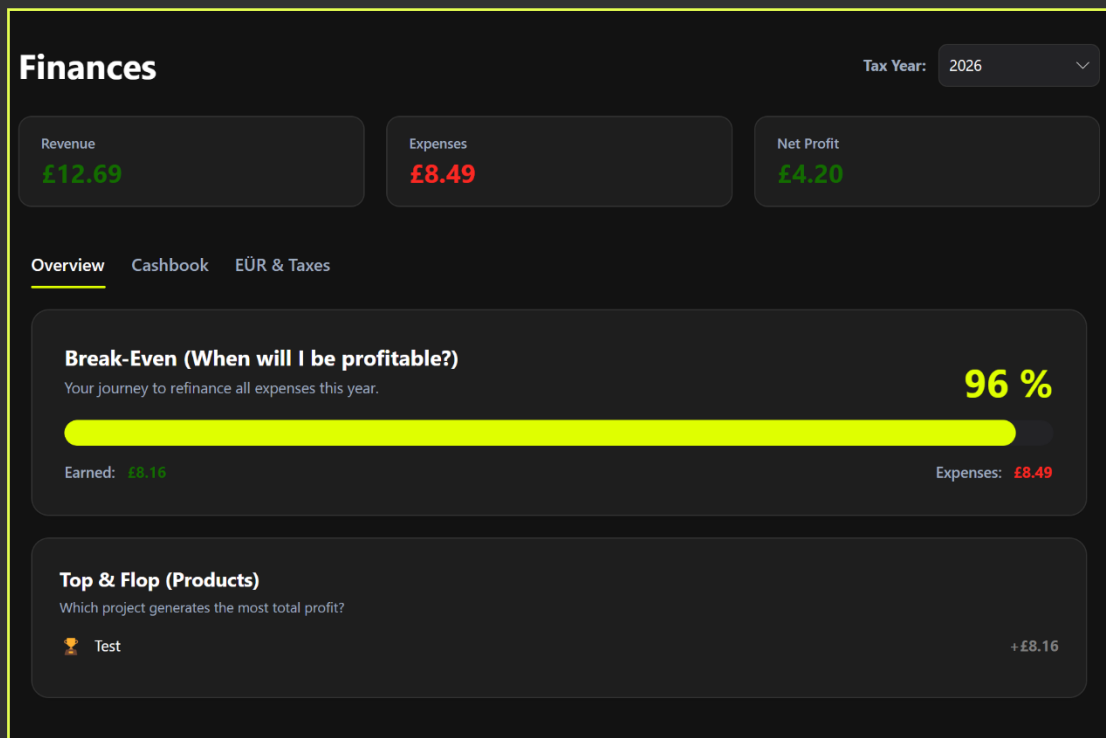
Finances

Tax Year: 2026

Revenue
£12.69

Expenses
£8.49

Net Profit
£4.20

Overview Cashbook EÜR & Taxes

Break-Even (When will I be profitable?)
Your journey to refinance all expenses this year.

96 %

Earned: £8.16

Expenses: £8.49

Top & Flop (Products)
Which project generates the most total profit?

🏆 Test +£8.16